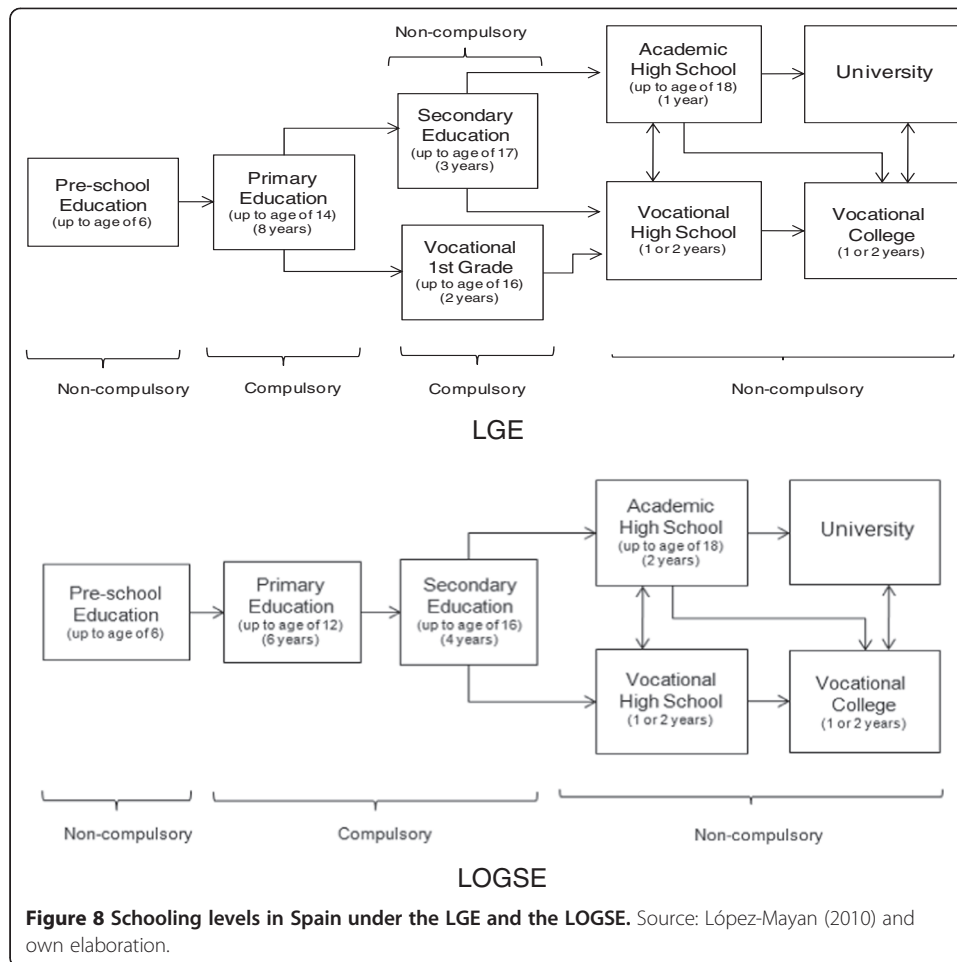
Non-compulsory

Academic High School (up to age of 18) (1 year)

University

Secondary Education (up to age of 17) (3 years)

Pre-school Education (up to age of 6)

Primary Education (up to age of 14) (8 years)

Vocational High School (1 or 2 years)

Vocational College (1 or 2 years)

Vocational 1st Grade (up to age of 16) (2 years)

Non-compulsory

Compulsory

Compulsory

Non-compulsory

LGE

Academic High School (up to age of 18) (2 years)

University

Pre-school Education (up to age of 6)

Primary Education (up to age of 12) (6 years)

Secondary Education (up to age of 16) (4 years)

Vocational High School (1 or 2 years)

Vocational College (1 or 2 years)

Non-compulsory

Compulsory

Non-compulsory

LOGSE

**Figure 8 Schooling levels in Spain under the LGE and the LOGSE.** Source: López-Mayan (2010) and own elaboration.